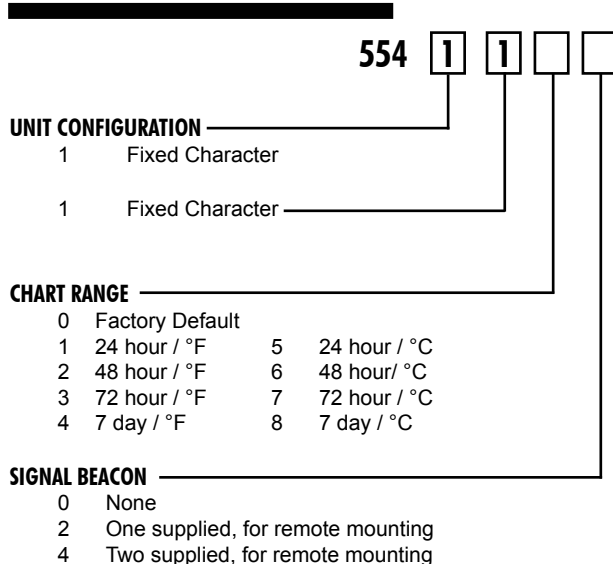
554 1 1

UNIT CONFIGURATION
1 Fixed Character

1 Fixed Character

CHART RANGE
0 Factory Default
1 24 hour / °F
2 48 hour / °F
3 72 hour / °F
4 7 day / °F
5 24 hour / °C
6 48 hour/ °C
7 72 hour / °C
8 7 day / °C

SIGNAL BEACON
0 None
2 One supplied, for remote mounting
4 Two supplied, for remote mounting